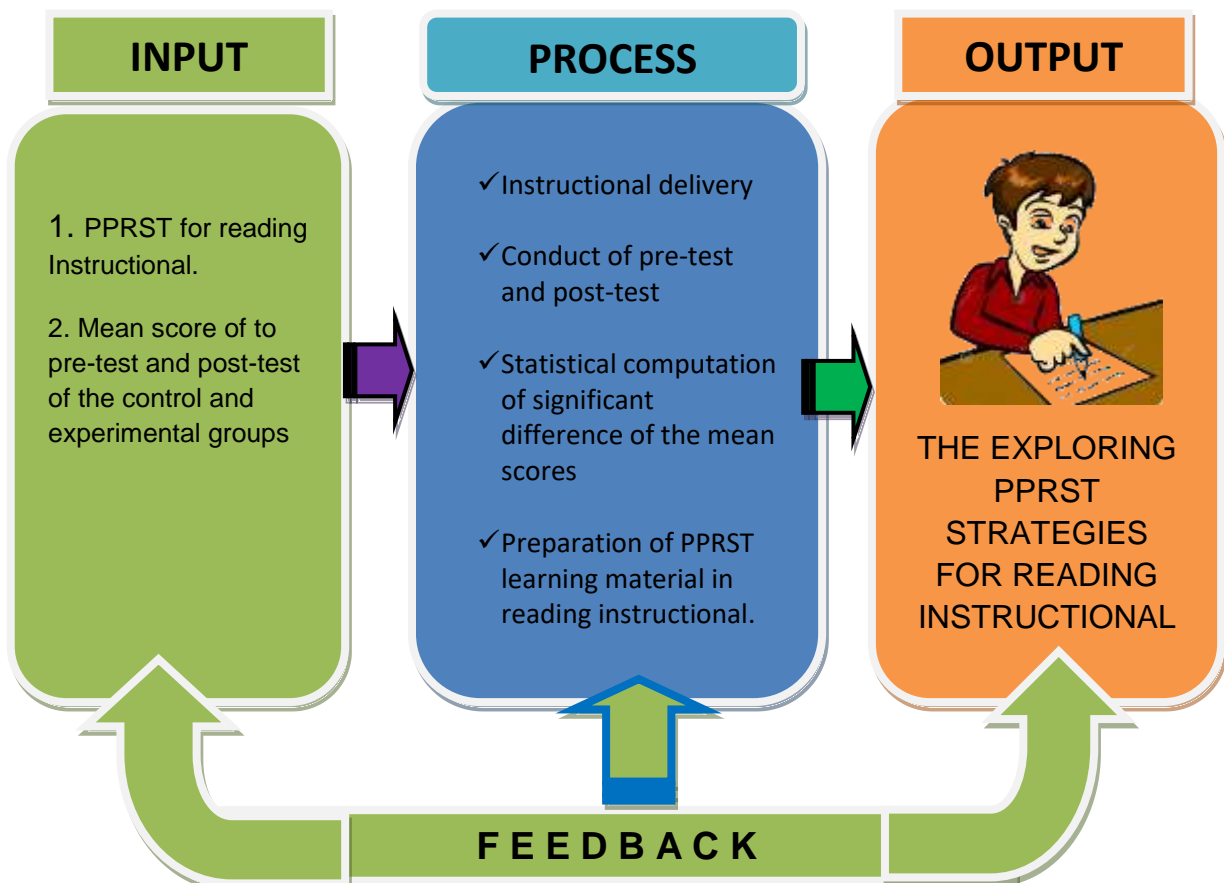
INPUT

1. PPRST for reading Instructional.

2. Mean score of to pre-test and post-test of the control and experimental groups

PROCESS

✓Instructional delivery

✓Conduct of pre-test and post-test

✓Statistical computation of significant difference of the mean scores

✓Preparation of PPRST learning material in reading instructional.

OUTPUT

THE EXPLORING PPRST STRATEGIES FOR READING INSTRUCTIONAL

FEEDBACK